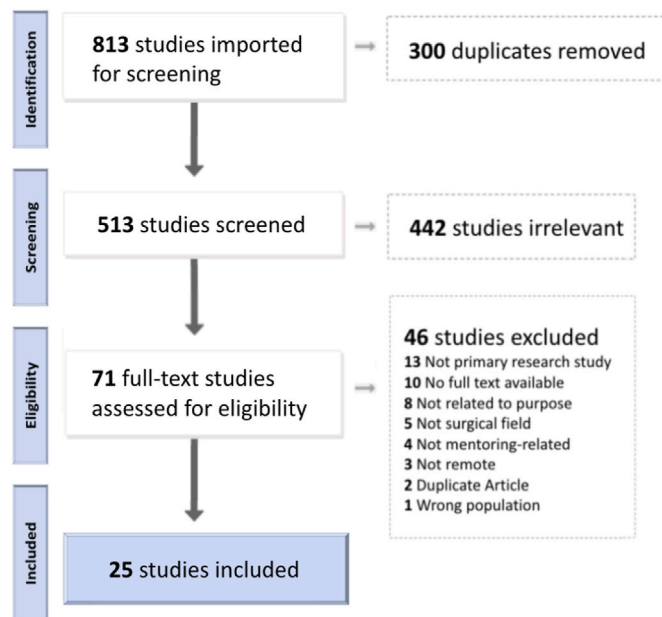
Identification

813 studies imported for screening

300 duplicates removed

Screening

513 studies screened

442 studies irrelevant

Eligibility

71 full-text studies assessed for eligibility

46 studies excluded
13 Not primary research study
10 No full text available
8 Not related to purpose
5 Not surgical field
4 Not mentoring-related
3 Not remote
2 Duplicate Article
1 Wrong population

Included

25 studies included